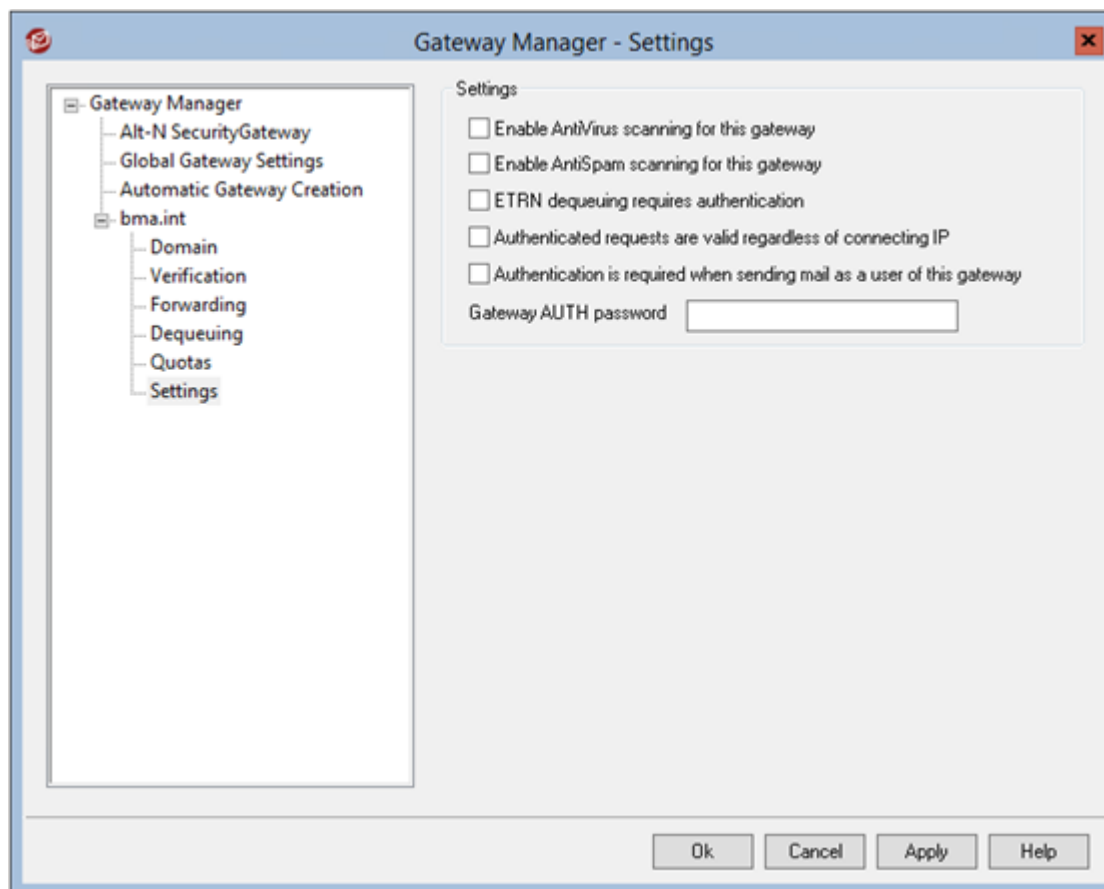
Gateway Manager - Settings

Gateway Manager
Alt-N SecurityGateway
Global Gateway Settings
Automatic Gateway Creation
bma.int
Domain
Verification
Forwarding
Dequeuing
Quotas
Settings

Settings

Enable AntiVirus scanning for this gateway
Enable AntiSpam scanning for this gateway
ETRN dequeuing requires authentication
Authenticated requests are valid regardless of connecting IP
Authentication is required when sending mail as a user of this gateway
Gateway AUTH password

Ok
Cancel
Apply
Help